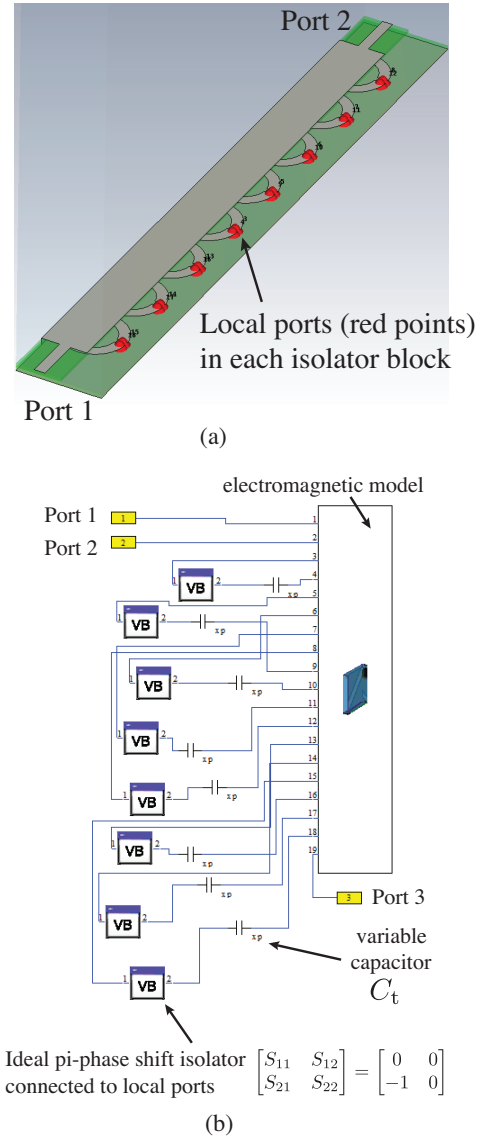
Port 2

Local ports (red points) in each isolator block

Port 1

(a)

electromagnetic model

Port 1 1

Port 2 2

1 2 3 4 5 6 7 8 9 10 11 12 13 14 15 16 17 18 19

VB 1 2 xp

VB 1 2 xp

VB 1 2 xp

VB 1 2 xp

VB 1 2 xp

VB 1 2 xp

VB 1 2 xp

VB 1 2 xp

3 Port 3

variable capacitor $C_{\mathrm{t}}$

Ideal pi-phase shift isolator connected to local ports $\begin{bmatrix} S_{11} & S_{12} \\ S_{21} & S_{22} \end{bmatrix} = \begin{bmatrix} 0 & 0 \\ -1 & 0 \end{bmatrix}$

(b)